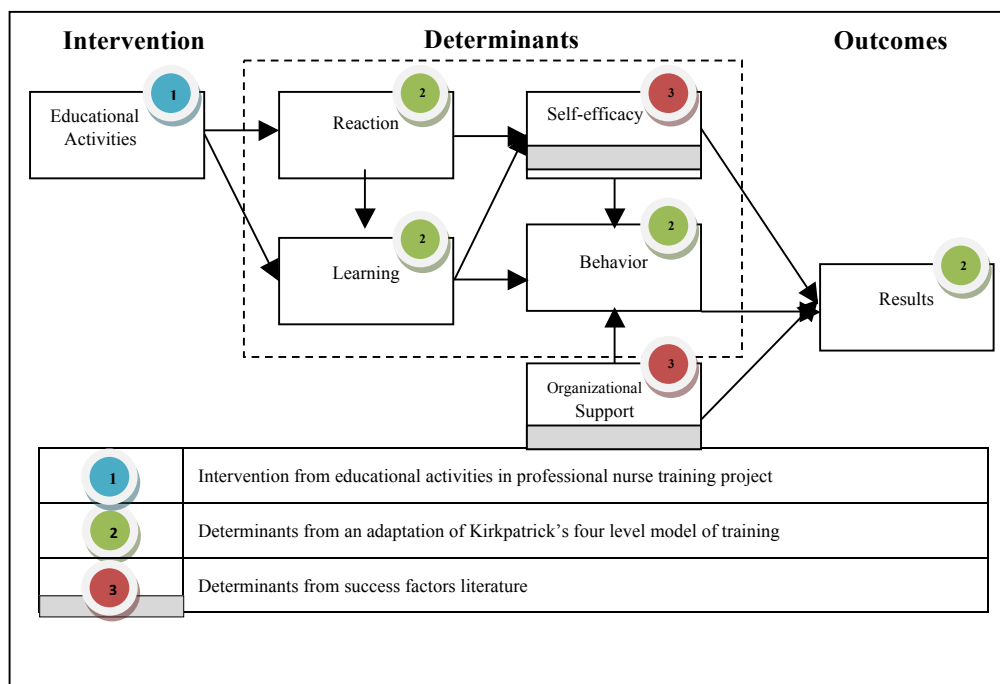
Intervention

Determinants

Outcomes

Educational Activities 1

Reaction 2

Self-efficacy 3

Learning 2

Behavior 2

Results 2

Organizational Support 3

| | |
|---|---|
| 1 | Intervention from educational activities in professional nurse training project |
| 2 | Determinants from an adaptation of Kirkpatrick’s four level model of training |
| 3 | Determinants from success factors literature |